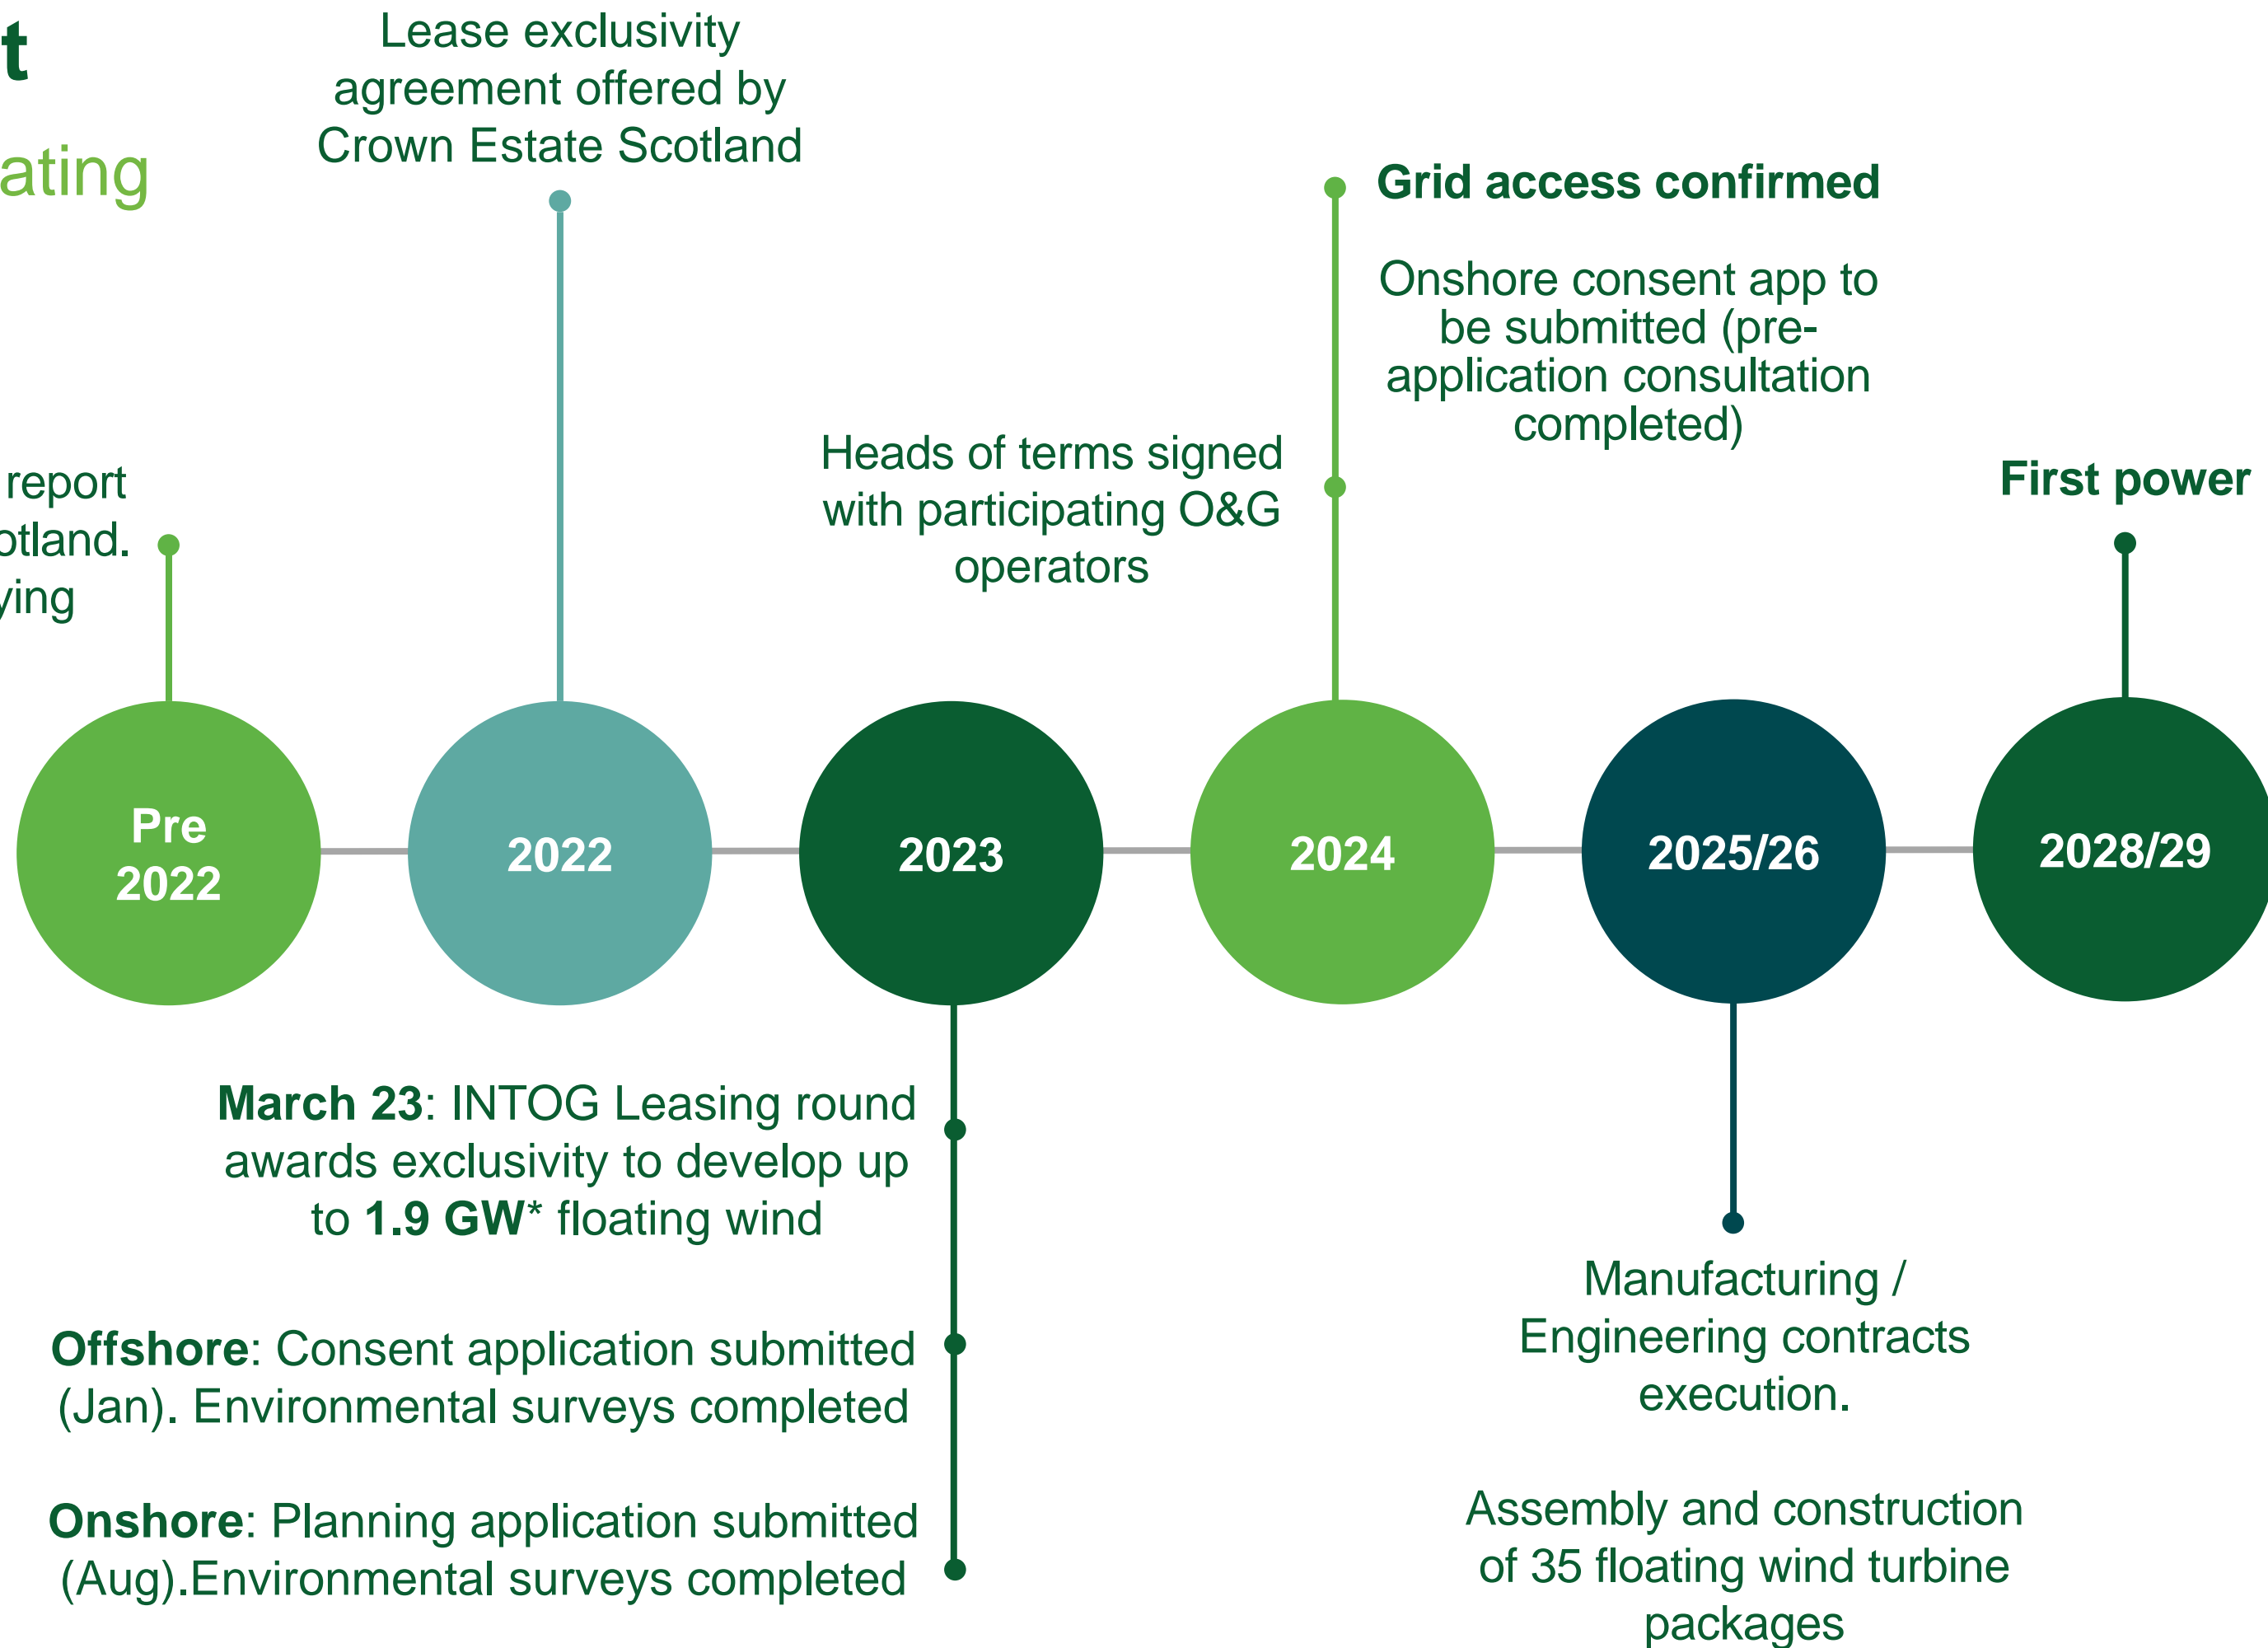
t

ating

Lease exclusivity agreement offered by Crown Estate Scotland

Grid access confirmed

Onshore consent app to be submitted (pre-application consultation completed)

report
otland.
ying

Heads of terms signed with participating O&G operators

First power

Pre 2022

2022

2023

2024

2025/26

2028/29

**March 23**: INTOG Leasing round awards exclusivity to develop up to **1.9 GW*** floating wind

**Offshore**: Consent application submitted (Jan). Environmental surveys completed

**Onshore**: Planning application submitted (Aug).Environmental surveys completed

Manufacturing / Engineering contracts execution.

Assembly and construction of 35 floating wind turbine packages